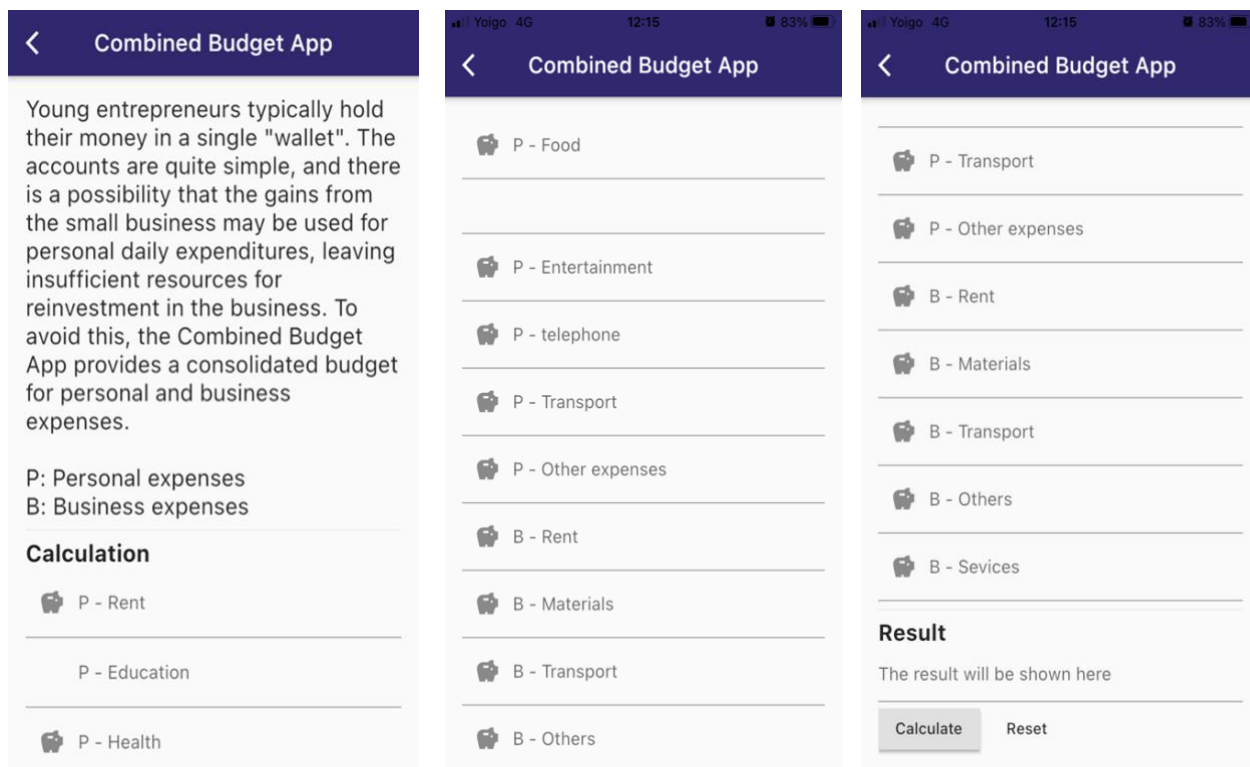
Combined Budget App

Young entrepreneurs typically hold their money in a single "wallet". The accounts are quite simple, and there is a possibility that the gains from the small business may be used for personal daily expenditures, leaving insufficient resources for reinvestment in the business. To avoid this, the Combined Budget App provides a consolidated budget for personal and business expenses.

P: Personal expenses
B: Business expenses

Calculation

P - Rent

P - Education

P - Health

Yoigo 4G 12:15 83%

Combined Budget App

P - Food

P - Entertainment

P - telephone

P - Transport

P - Other expenses

B - Rent

B - Materials

B - Transport

B - Others

Yoigo 4G 12:15 83%

Combined Budget App

P - Transport

P - Other expenses

B - Rent

B - Materials

B - Transport

B - Others

B - Sevices

Result

The result will be shown here

Calculate

Reset